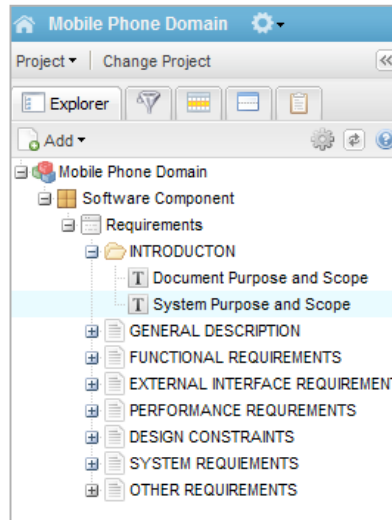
Mobile Phone Domain

Project ▾ | Change Project

Explorer

Add ▾

Mobile Phone Domain
Software Component
Requirements
INTRODUCTON
Document Purpose and Scope
System Purpose and Scope
GENERAL DESCRIPTION
FUNCTIONAL REQUIREMENTS
EXTERNAL INTERFACE REQUIREMENT
PERFORMANCE REQUIREMENTS
DESIGN CONSTRAINTS
SYSTEM REQUIEMENTS
OTHER REQUIREMENTS